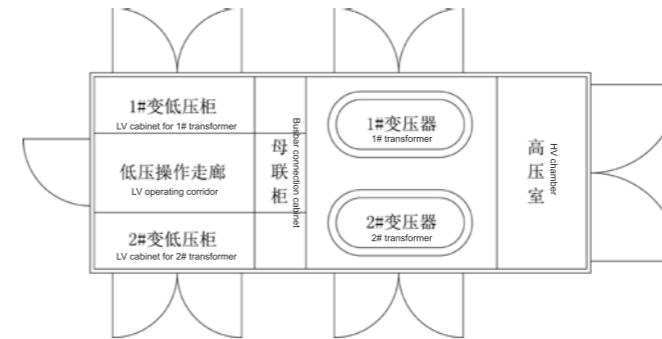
1#变低压柜
LV cabinet for 1# transformer

低压操作走廊
LV operating corridor

2#变低压柜
LV cabinet for 2# transformer

母联柜
Busbar connection cabinet

1#变压器
1# transformer

2#变压器
2# transformer

高压室
HV chamber